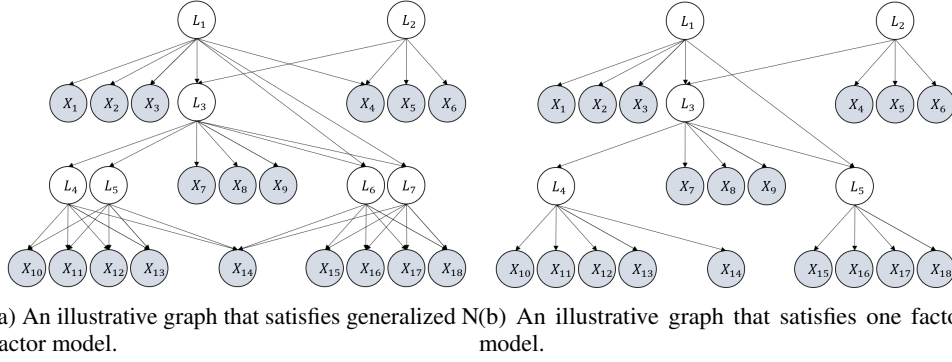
$L_1$ $L_2$

$X_1$ $X_2$ $X_3$ $L_3$ $X_4$ $X_5$ $X_6$

$L_4$ $L_5$ $X_7$ $X_8$ $X_9$ $L_6$ $L_7$

$X_{10}$ $X_{11}$ $X_{12}$ $X_{13}$ $X_{14}$ $X_{15}$ $X_{16}$ $X_{17}$ $X_{18}$

a) An illustrative graph that satisfies generalized N-factor model.

$L_1$ $L_2$

$X_1$ $X_2$ $X_3$ $L_3$ $X_4$ $X_5$ $X_6$

$L_4$ $X_7$ $X_8$ $X_9$ $L_5$

$X_{10}$ $X_{11}$ $X_{12}$ $X_{13}$ $X_{14}$ $X_{15}$ $X_{16}$ $X_{17}$ $X_{18}$

(b) An illustrative graph that satisfies one facto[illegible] model.